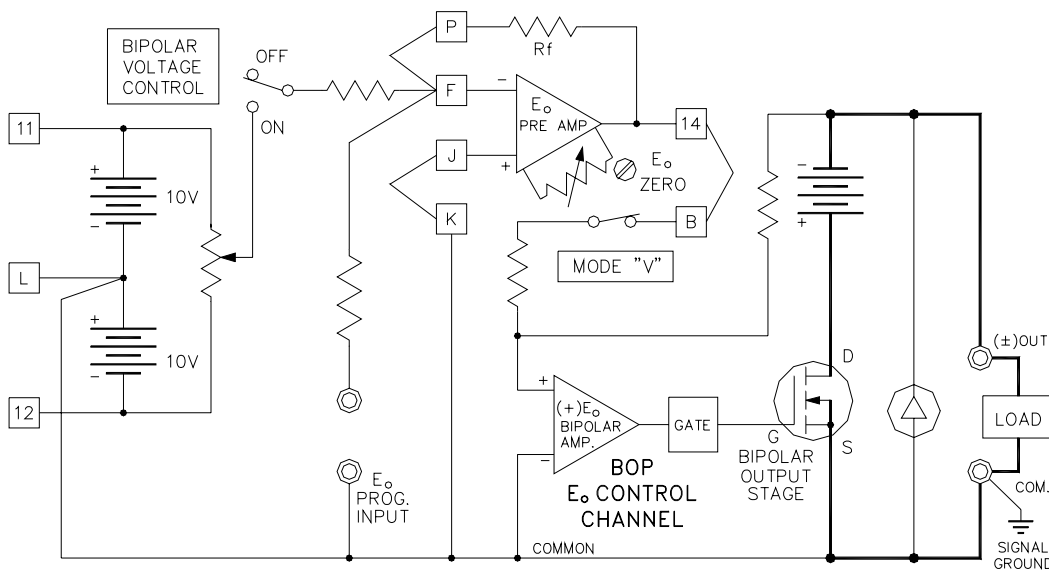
BIPOLAR VOLTAGE CONTROL

OFF

ON

11

+

10V

−

L

+

10V

−

12

P

Rf

F

−

$E_o$ PRE AMP

+

J

K

14

$E_o$ ZERO

B

MODE "V"

−

+

+

$(+)E_o$ BIPOLAR AMP.

−

GATE

D

G

S

BIPOLAR OUTPUT STAGE

BOP $E_o$ CONTROL CHANNEL

$E_o$ PROG. INPUT

COMMON

(±)OUT

LOAD

COM.

SIGNAL GROUND